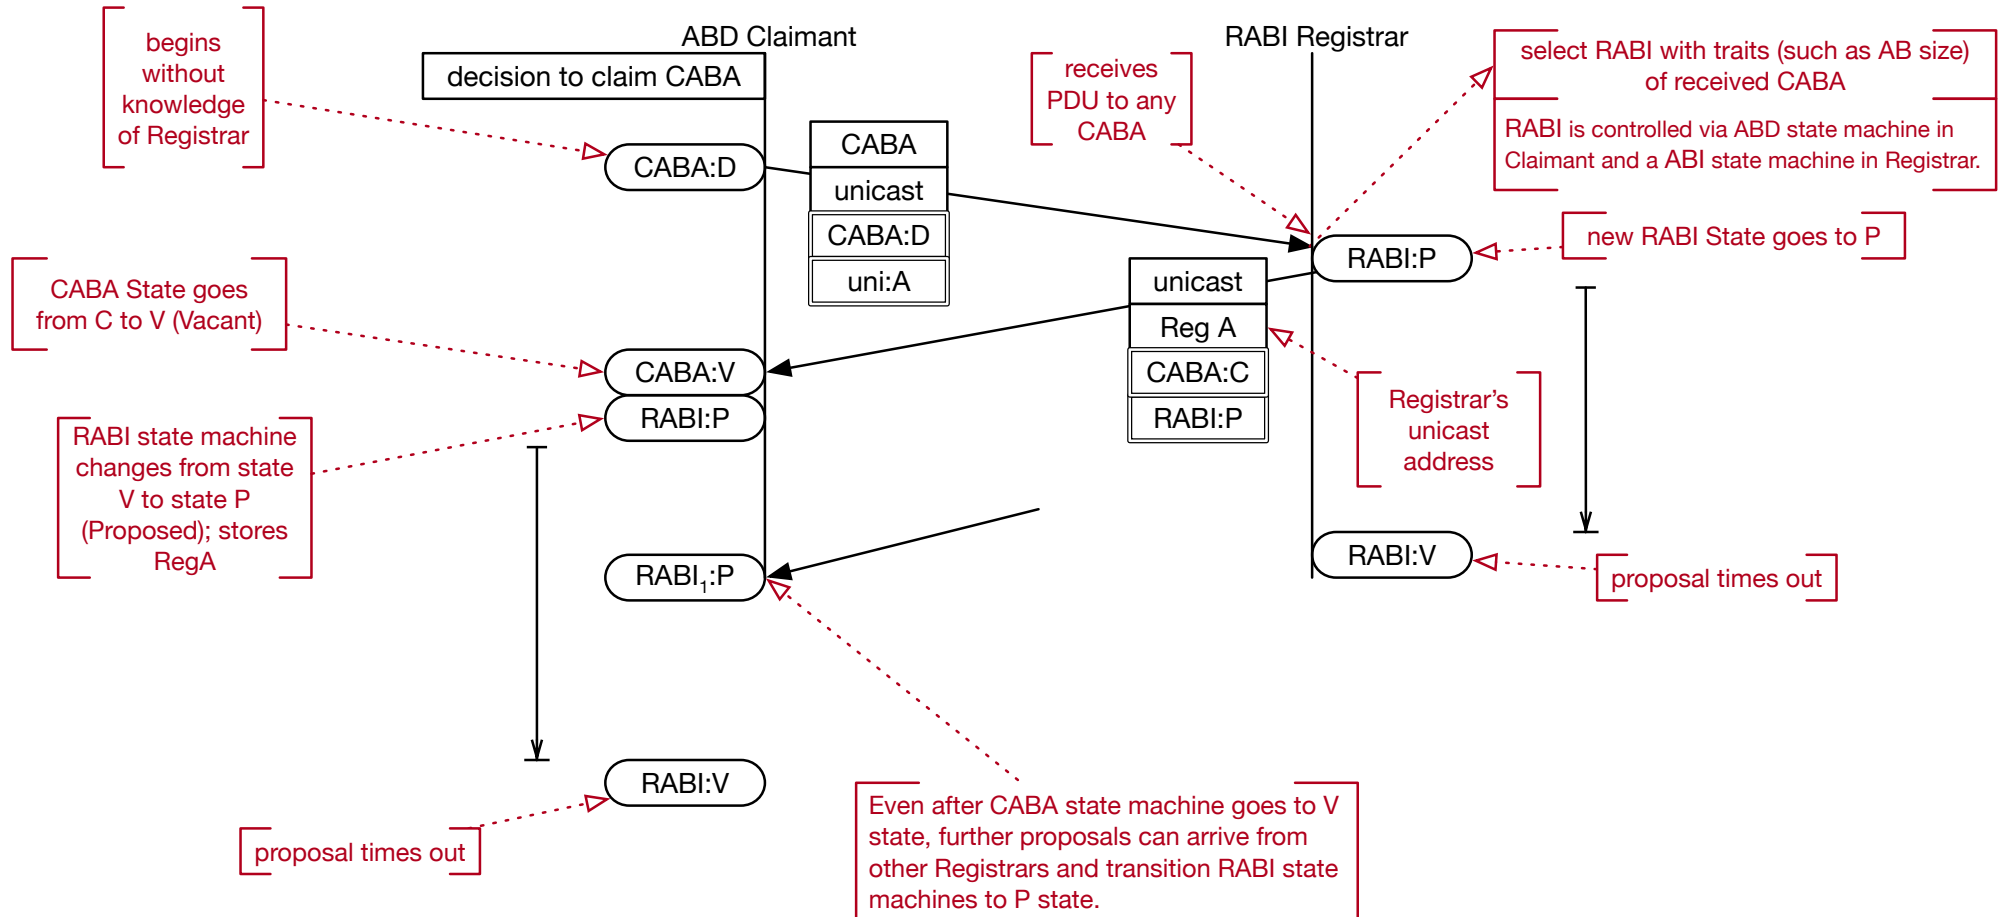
begins without knowledge of Registrar

ABD Claimant

decision to claim CABA

CABA:D

CABA

unicast

CABA:D

uni:A

receives PDU to any CABA

RABI Registrar

select RABI with traits (such as AB size) of received CABA

RABI is controlled via ABD state machine in Claimant and a ABI state machine in Registrar.

RABI:P

new RABI State goes to P

CABA State goes from C to V (Vacant)

unicast

Reg A

CABA:C

RABI:P

CABA:V

RABI:P

Registrar's unicast address

RABI state machine changes from state V to state P (Proposed); stores RegA

$RABI_1$:P

RABI:V

proposal times out

RABI:V

proposal times out

Even after CABA state machine goes to V state, further proposals can arrive from other Registrars and transition RABI state machines to P state.